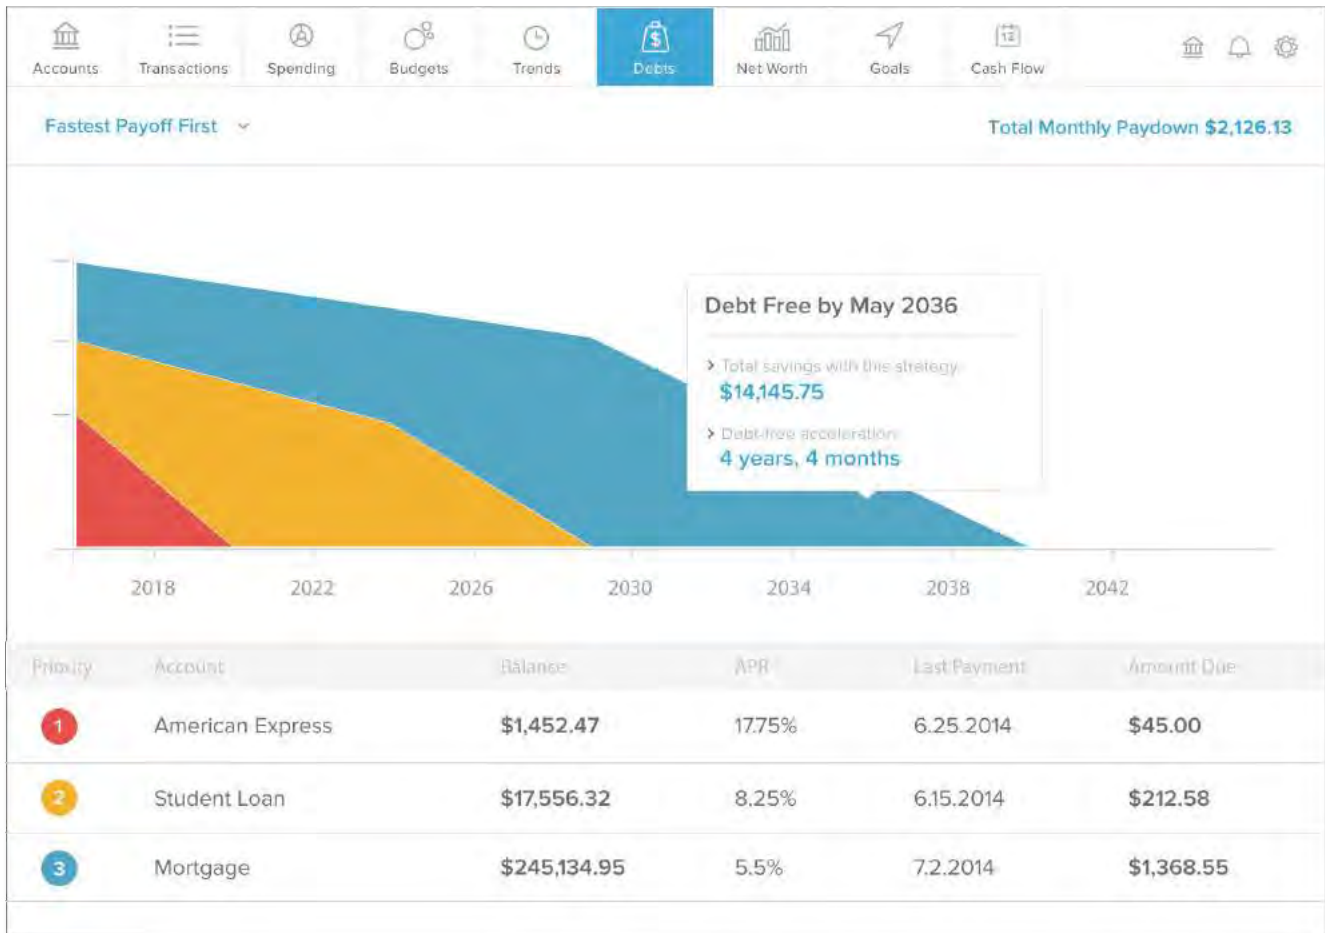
Accounts Transactions Spending Budgets Trends Debts Net Worth Goals Cash Flow

Fastest Payoff First

Total Monthly Paydown $2,126.13

Debt Free by May 2036

Total savings with the strategy
$14,145.75

Debt-free acceleration
4 years, 4 months

2018 2022 2026 2030 2034 2038 2042

| Priority | Account | Balance | APR | Last Payment | Amount Due |
|---|---|---|---|---|---|
| 1 | American Express | $1,452.47 | 17.75% | 6.25.2014 | $45.00 |
| 2 | Student Loan | $17,556.32 | 8.25% | 6.15.2014 | $212.58 |
| 3 | Mortgage | $245,134.95 | 5.5% | 7.2.2014 | $1,368.55 |